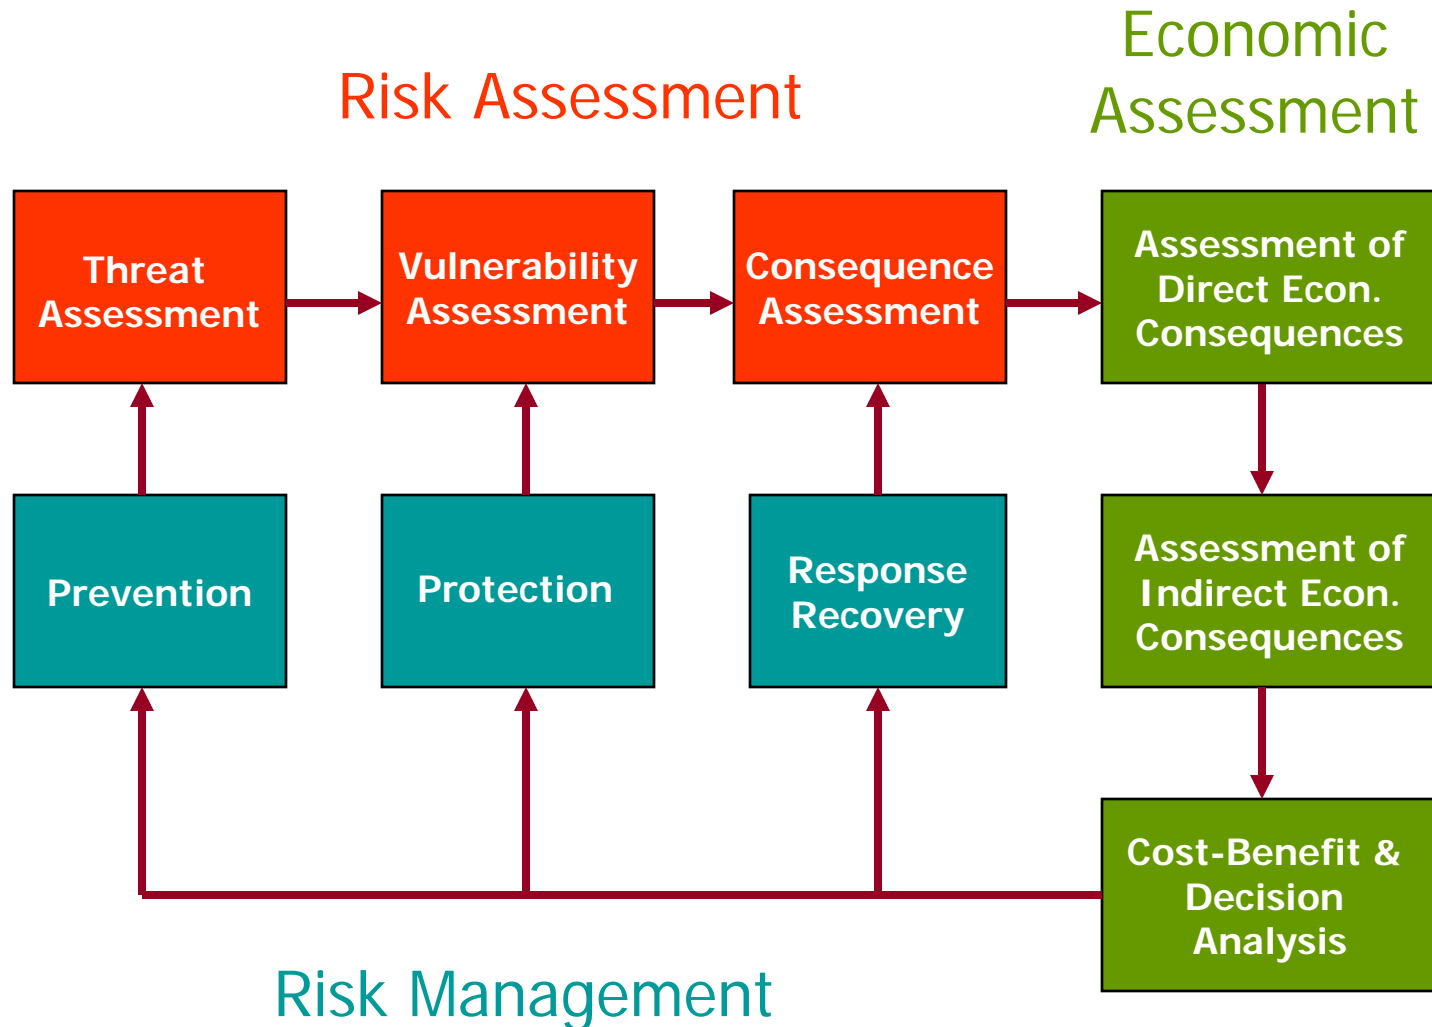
Economic Assessment

Risk Assessment

Threat Assessment

Vulnerability Assessment

Consequence Assessment

Assessment of Direct Econ. Consequences

Prevention

Protection

Response Recovery

Assessment of Indirect Econ. Consequences

Cost-Benefit & Decision Analysis

Risk Management